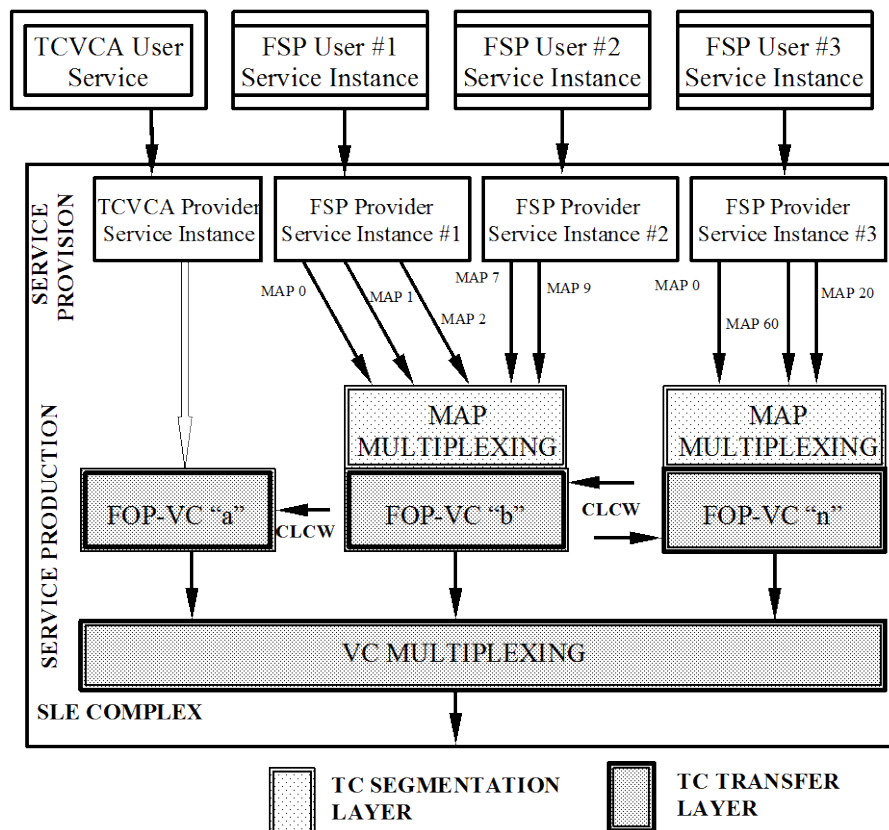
TCVCA User Service

FSP User #1 Service Instance

FSP User #2 Service Instance

FSP User #3 Service Instance

SERVICE PROVISION

TCVCA Provider Service Instance

FSP Provider Service Instance #1

FSP Provider Service Instance #2

FSP Provider Service Instance #3

MAP 0

MAP 1

MAP 2

MAP 7

MAP 9

MAP 0

MAP 60

MAP 20

SERVICE PRODUCTION

MAP MULTIPLEXING

MAP MULTIPLEXING

FOP-VC “a”

CLCW

FOP-VC “b”

CLCW

FOP-VC “n”

VC MULTIPLEXING

SLE COMPLEX

TC SEGMENTATION LAYER

TC TRANSFER LAYER